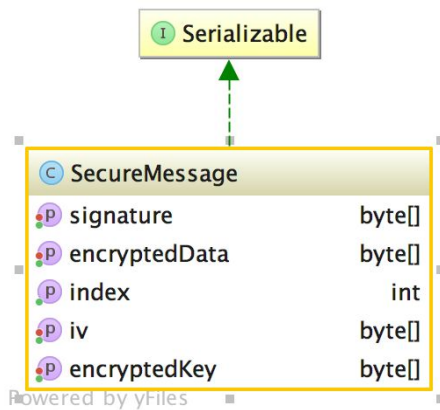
I Serializable

C SecureMessage

| | | |
|---|---|---|
| p | signature | byte[] |
| p | encryptedData | byte[] |
| p | index | int |
| p | iv | byte[] |
| p | encryptedKey | byte[] |

Powered by yFiles